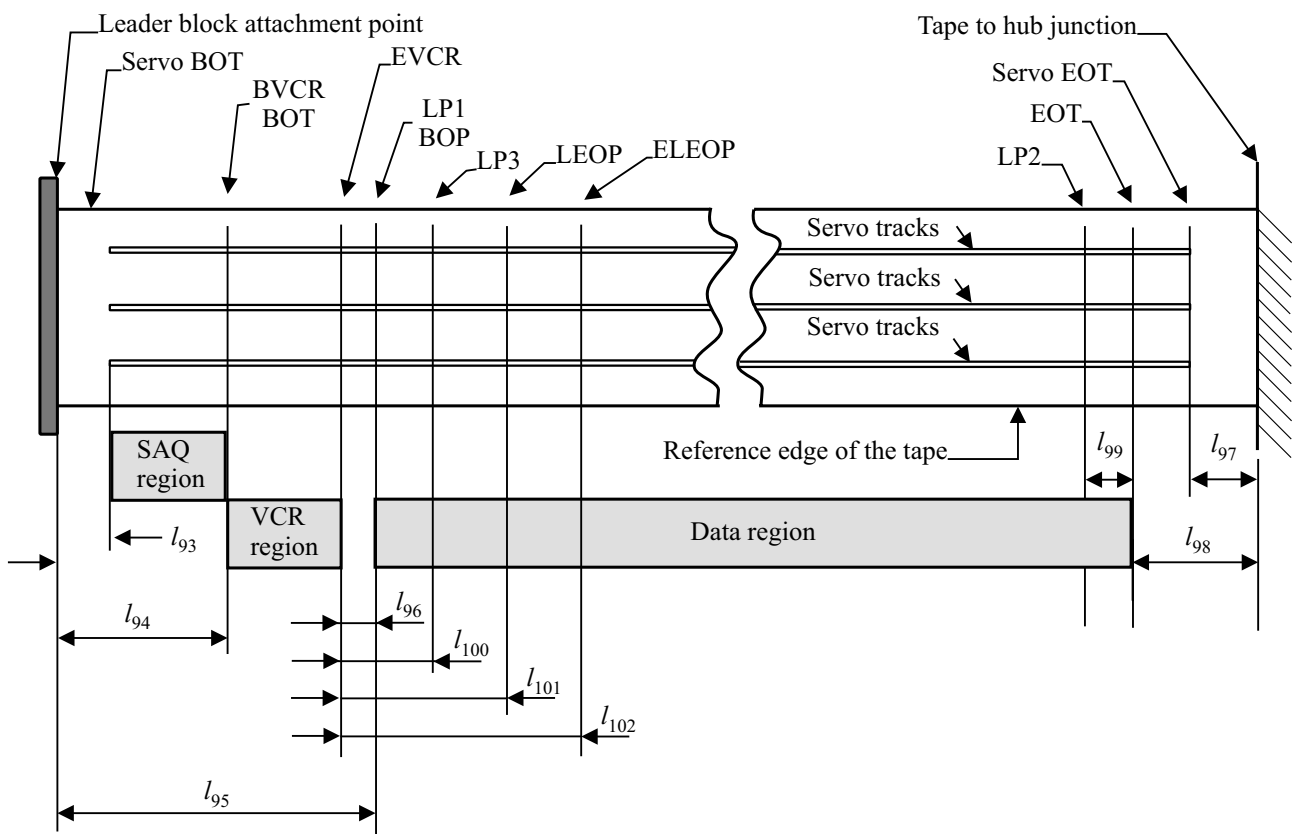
Leader block attachment point
Servo BOT
BVCR
BOT
EVCR
LP1
BOP
LP3
LEOP
ELEOP
Tape to hub junction
Servo EOT
EOT
LP2
Servo tracks
Servo tracks
Servo tracks
Reference edge of the tape
SAQ region
VCR region
Data region
$l_{93}$
$l_{94}$
$l_{95}$
$l_{96}$
$l_{97}$
$l_{98}$
$l_{99}$
$l_{100}$
$l_{101}$
$l_{102}$